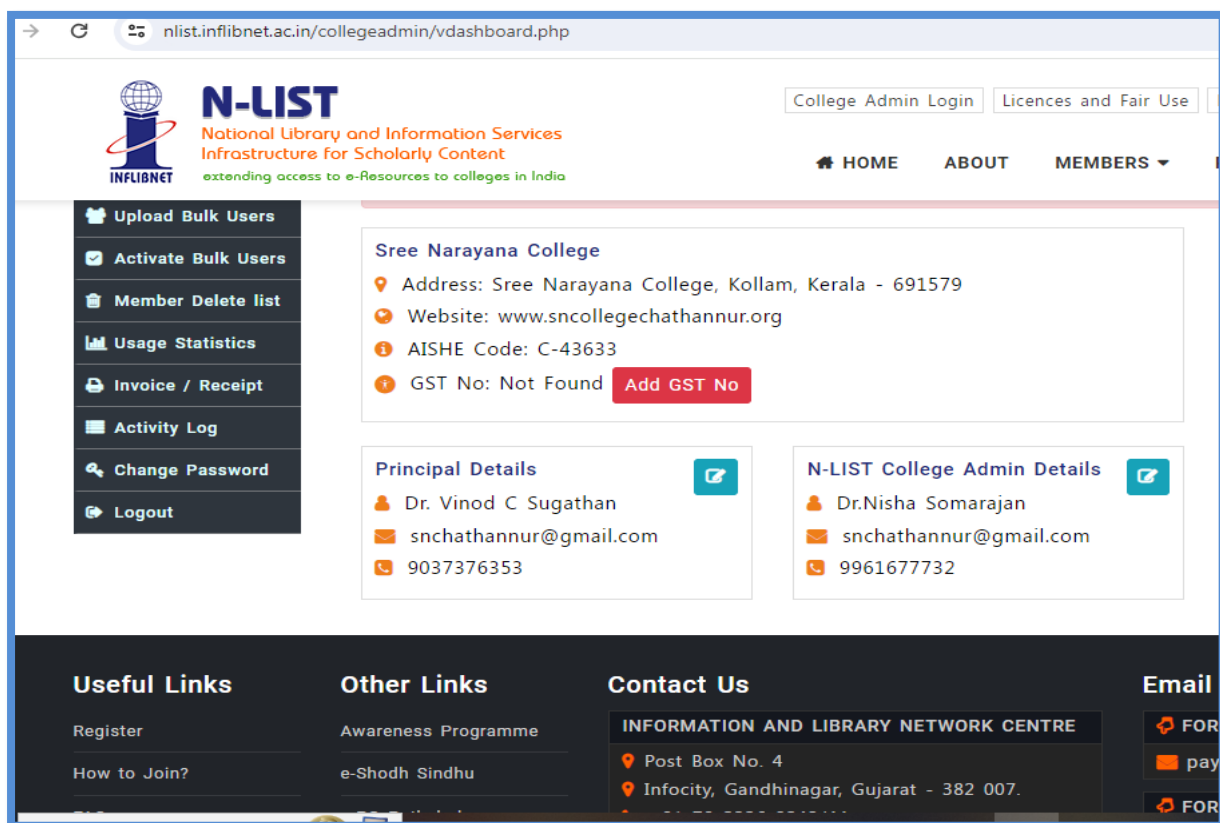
nlist.inflibnet.ac.in/collegeadmin/vdashboard.php

INFLIBNET

N-LIST

National Library and Information Services Infrastructure for Scholarly Content

extending access to e-Resources to colleges in India

College Admin Login | Licences and Fair Use

HOME ABOUT MEMBERS

Upload Bulk Users

Activate Bulk Users

Member Delete list

Usage Statistics

Invoice / Receipt

Activity Log

Change Password

Logout

Sree Narayana College

Address: Sree Narayana College, Kollam, Kerala - 691579

Website: www.sncollegechathannur.org

AISHE Code: C-43633

GST No: Not Found Add GST No

Principal Details

Dr. Vinod C Sugathan

snchathannur@gmail.com

9037376353

N-LIST College Admin Details

Dr.Nisha Somarajan

snchathannur@gmail.com

9961677732

Useful Links

Register

How to Join?

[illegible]

Other Links

Awareness Programme

e-Shodh Sindhu

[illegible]

Contact Us

INFORMATION AND LIBRARY NETWORK CENTRE

Post Box No. 4

Infocity, Gandhinagar, Gujarat - 382 007.

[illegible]

Email

FOR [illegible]

pay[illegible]

FOR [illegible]